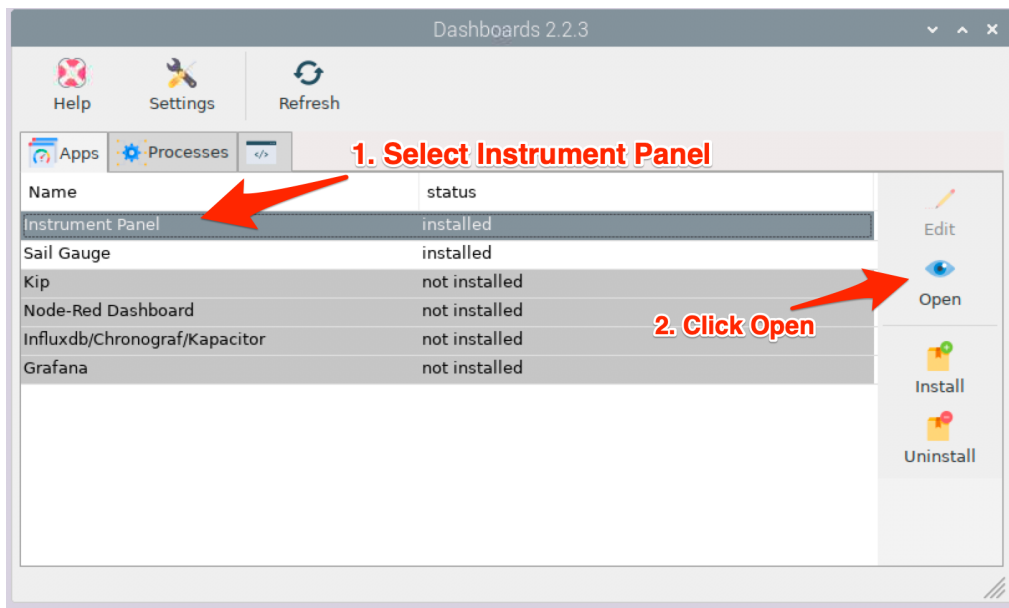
Dashboards 2.2.3

Help Settings Refresh

Apps Processes

1. Select Instrument Panel

| Name | status |
|---|---|
| Instrument Panel | installed |
| Sail Gauge | installed |
| Kip | not installed |
| Node-Red Dashboard | not installed |
| Influxdb/Chronograf/Kapacitor | not installed |
| Grafana | not installed |

Edit

Open

2. Click Open

Install

Uninstall